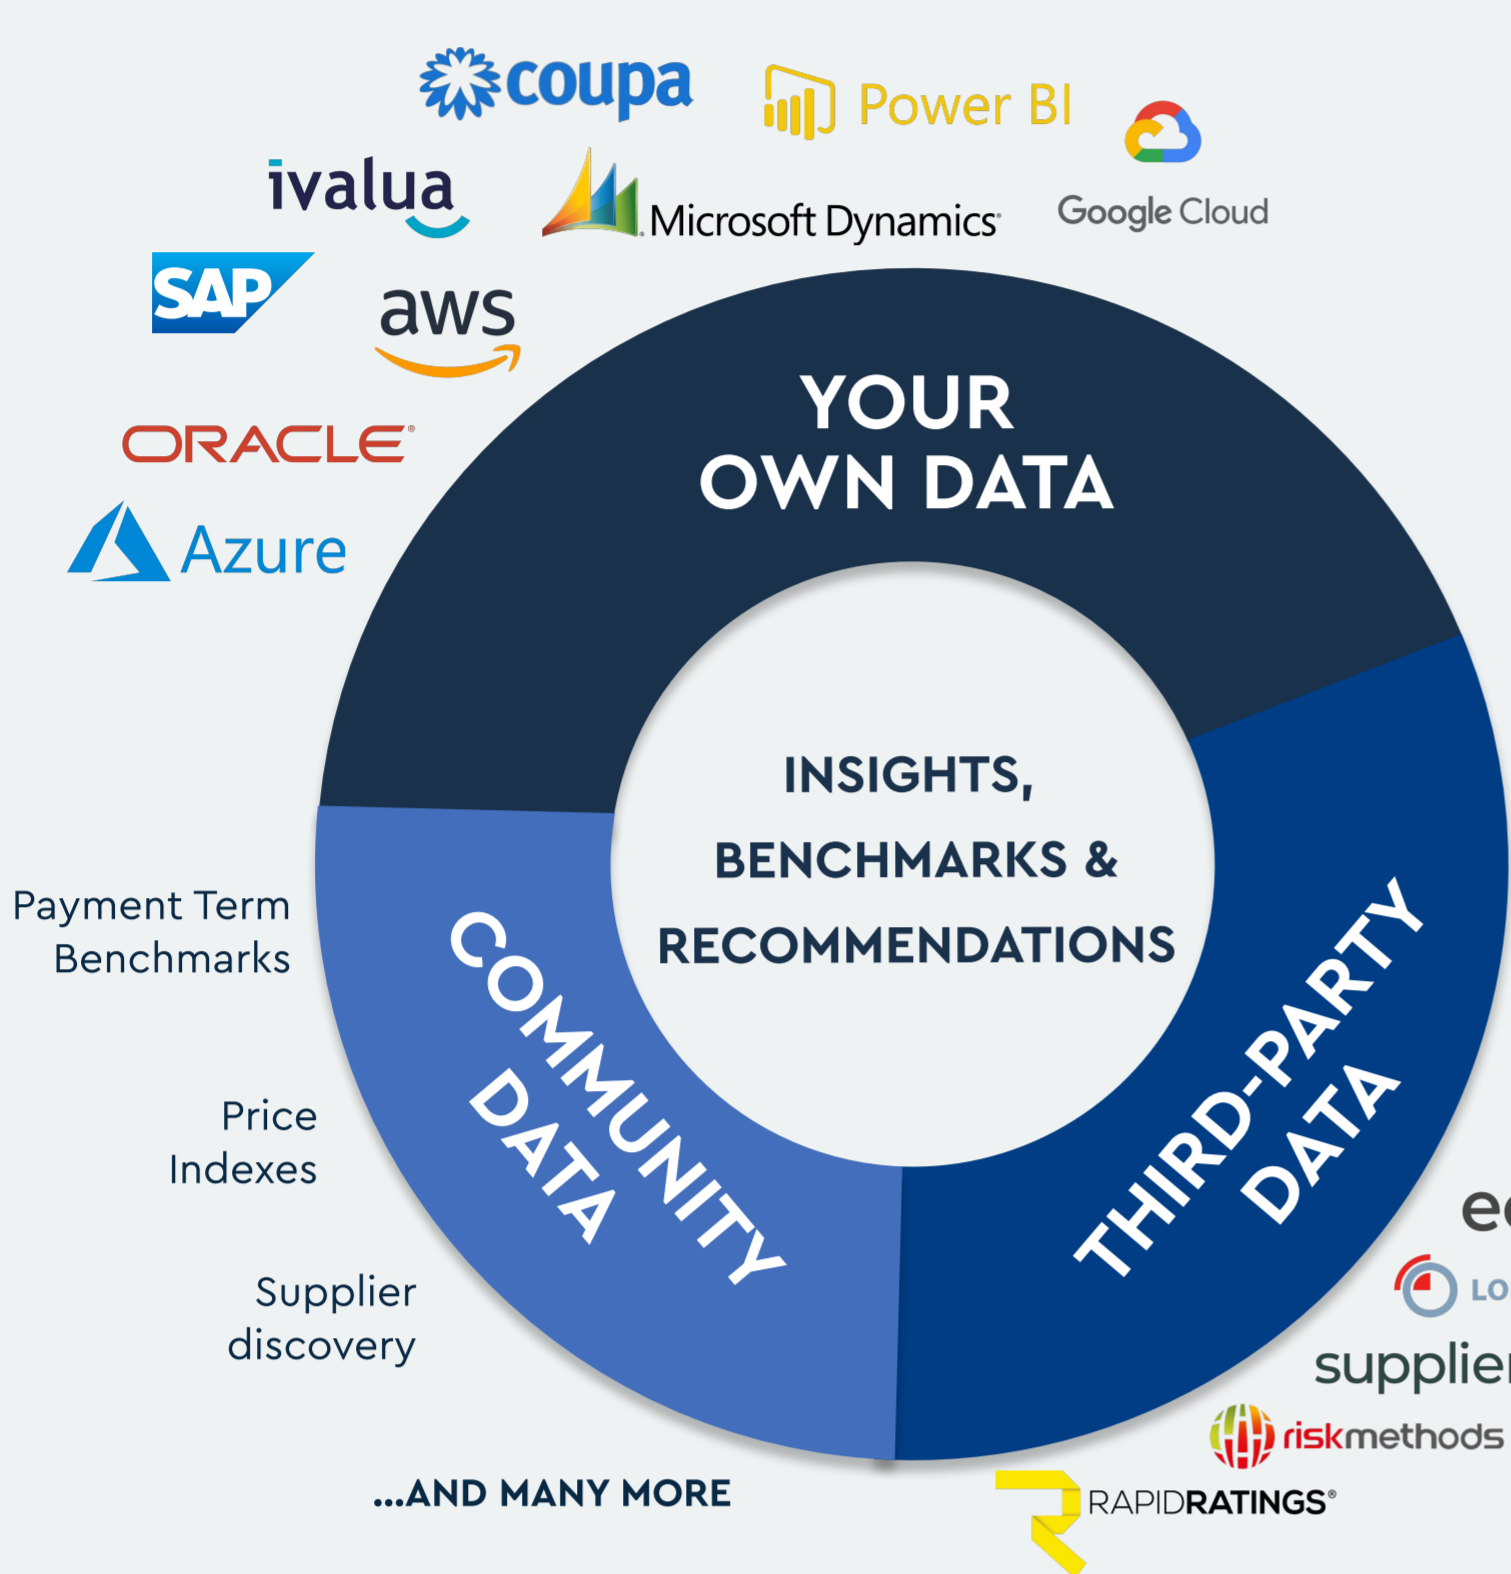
coupa

Power BI

ivalua

Microsoft Dynamics

Google Cloud

SAP

aws

ORACLE

Azure

YOUR OWN DATA

INSIGHTS, BENCHMARKS & RECOMMENDATIONS

COMMUNITY DATA

THIRD-PARTY DATA

Payment Term Benchmarks

Price Indexes

Supplier discovery

...AND MANY MORE

e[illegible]

LO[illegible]

supplie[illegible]

riskmethods

RAPIDRATINGS®